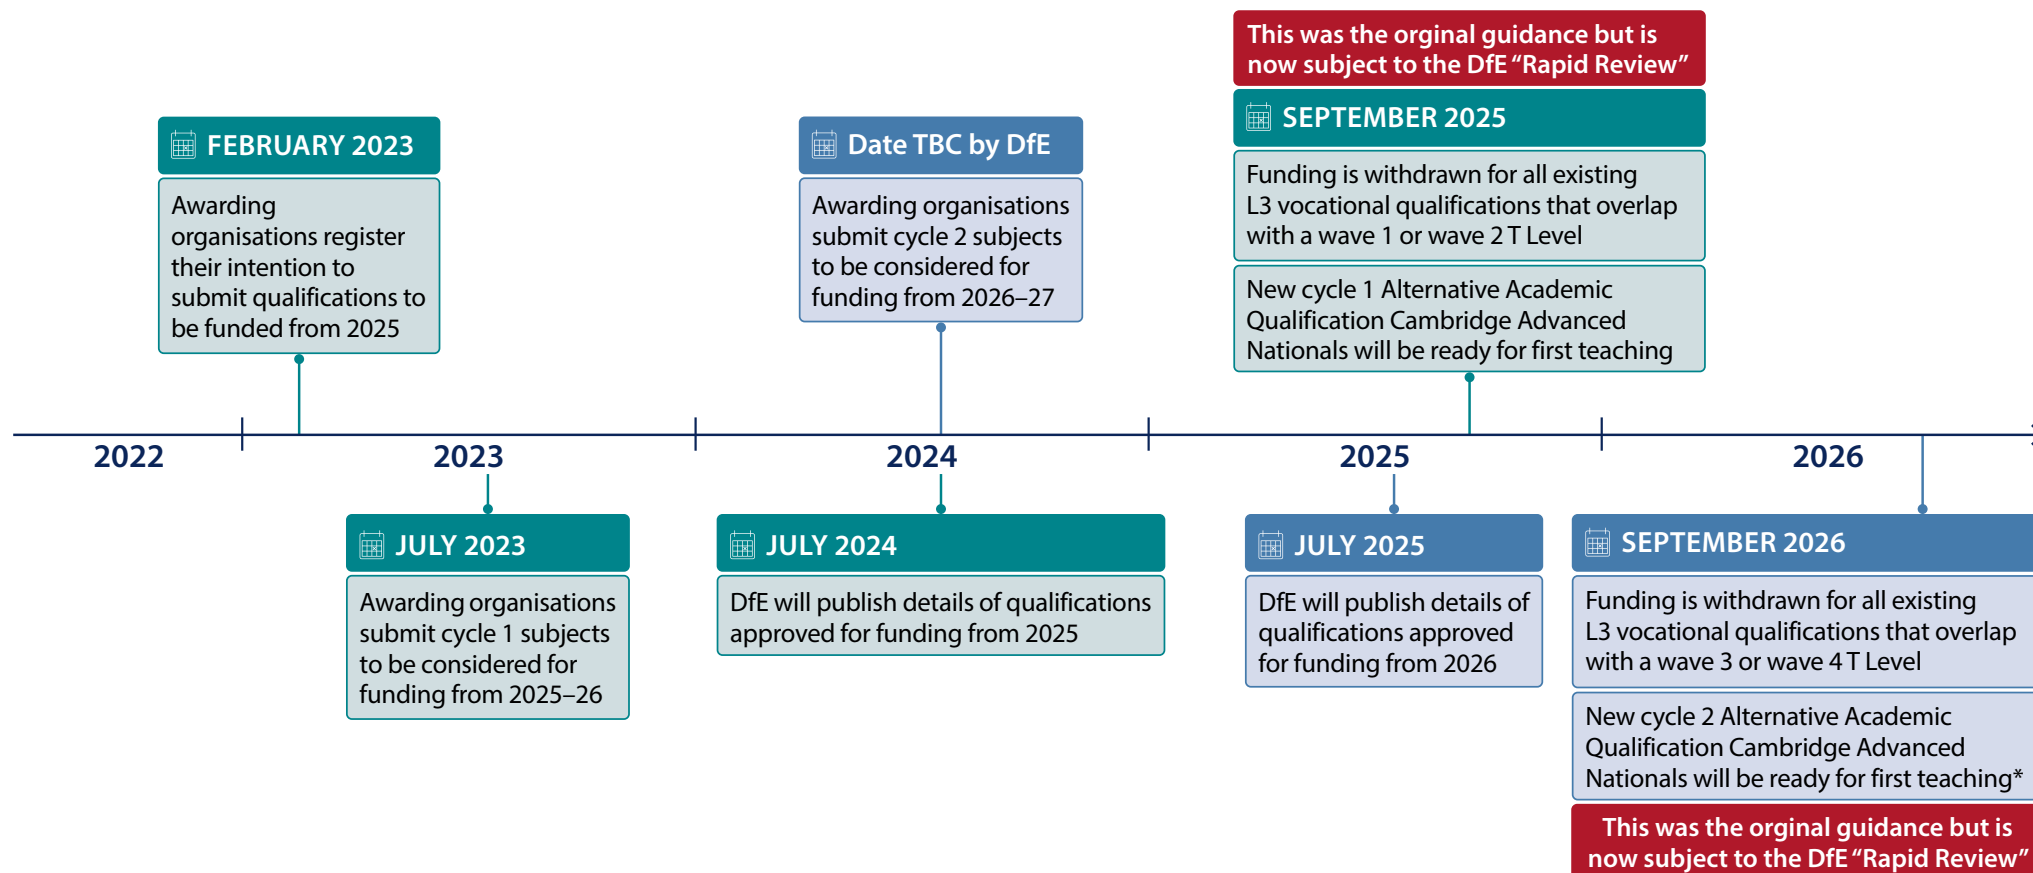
This was the orginal guidance but is now subject to the DfE "Rapid Review"

FEBRUARY 2023

Awarding organisations register their intention to submit qualifications to be funded from 2025

Date TBC by DfE

Awarding organisations submit cycle 2 subjects to be considered for funding from 2026–27

SEPTEMBER 2025

Funding is withdrawn for all existing L3 vocational qualifications that overlap with a wave 1 or wave 2 T Level

New cycle 1 Alternative Academic Qualification Cambridge Advanced Nationals will be ready for first teaching

2022

2023

2024

2025

2026

JULY 2023

Awarding organisations submit cycle 1 subjects to be considered for funding from 2025–26

JULY 2024

DfE will publish details of qualifications approved for funding from 2025

JULY 2025

DfE will publish details of qualifications approved for funding from 2026

SEPTEMBER 2026

Funding is withdrawn for all existing L3 vocational qualifications that overlap with a wave 3 or wave 4 T Level

New cycle 2 Alternative Academic Qualification Cambridge Advanced Nationals will be ready for first teaching*

This was the orginal guidance but is now subject to the DfE "Rapid Review"